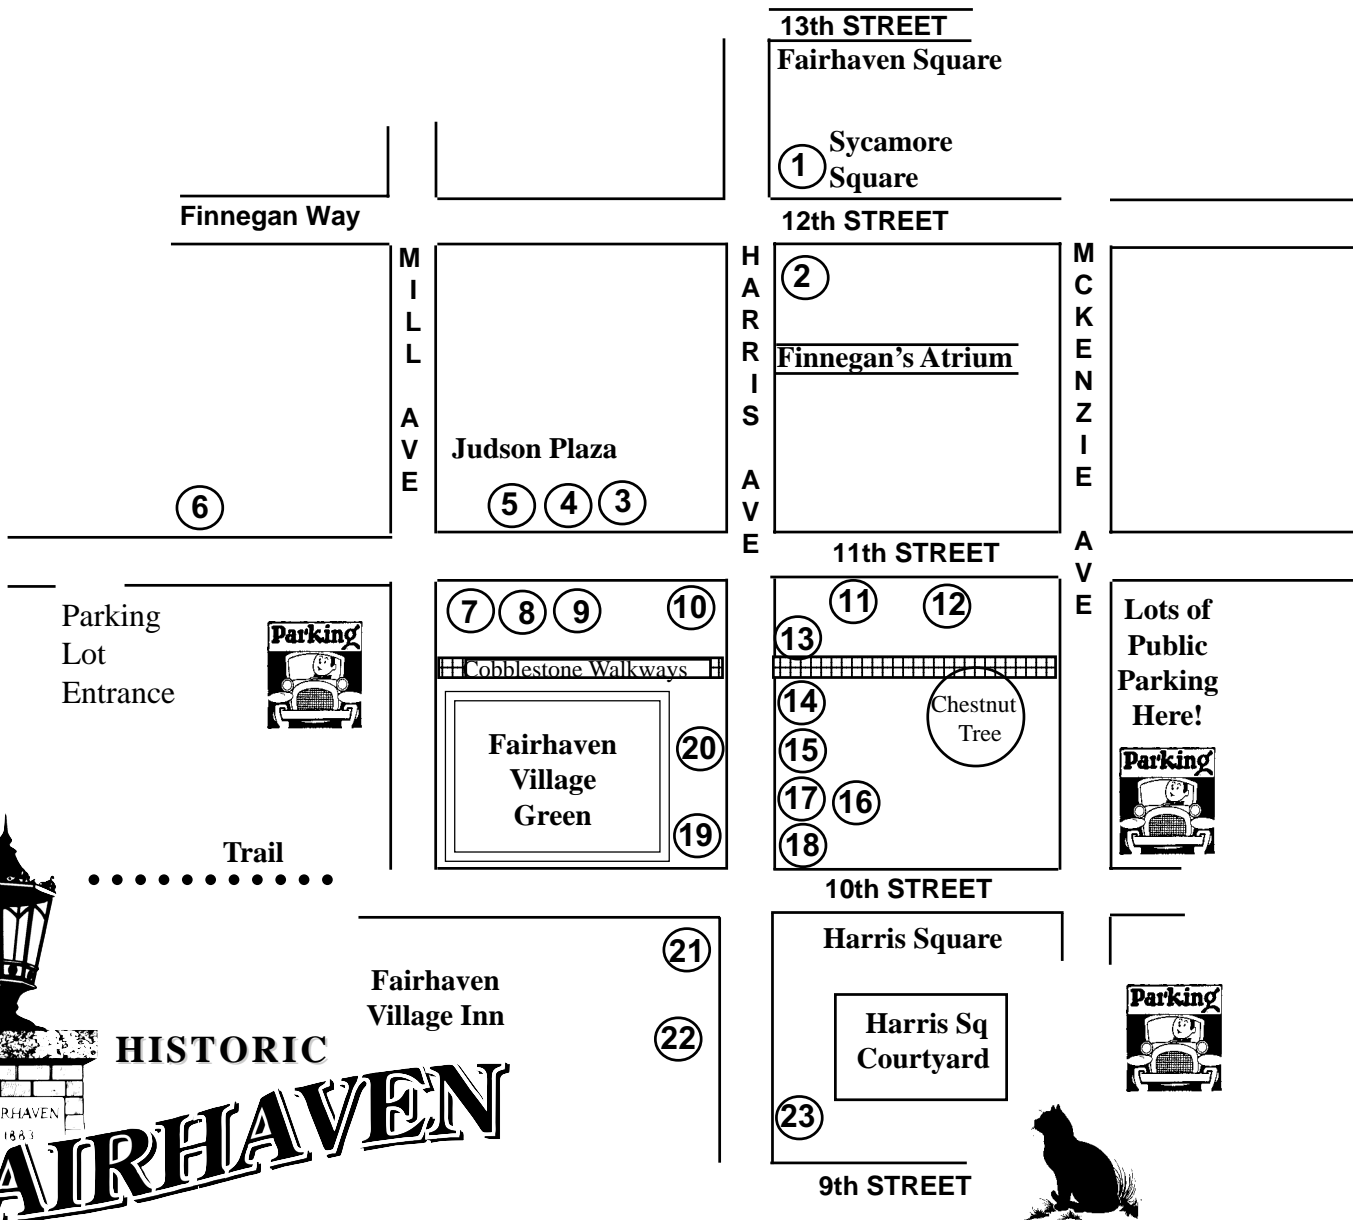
13th STREET
Fairhaven Square

1 Sycamore Square

Finnegan Way

12th STREET

MILL AVE

HARRIS AVE

MCKENZIE AVE

2

Finnegan's Atrium

Judson Plaza

6

5 4 3

11th STREET

Parking Lot Entrance

Parking

7 8 9 10

11 12

13

Cobblestone Walkways

14

Chestnut Tree

Lots of Public Parking Here!

Parking

Fairhaven Village Green

20

15

17 16

19

18

Trail

10th STREET

Harris Square

21

Fairhaven Village Inn

22

Harris Sq Courtyard

Parking

HISTORIC

RHAVEN
1883

AIRHAVEN

23

9th STREET